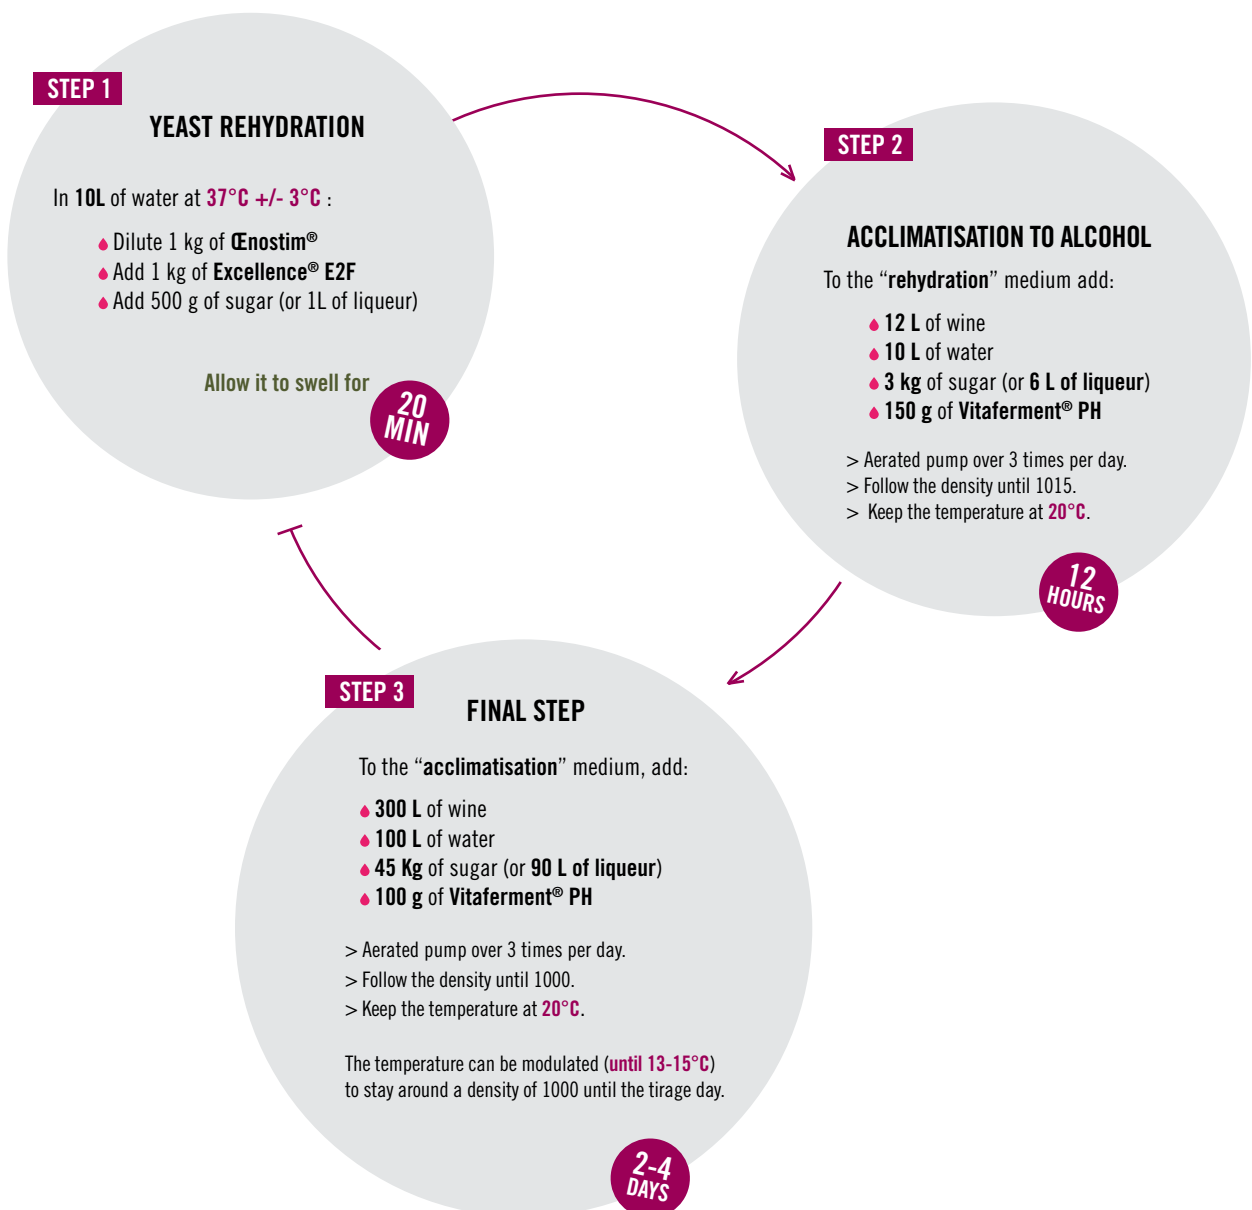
STEP 1
YEAST REHYDRATION

In 10L of water at 37°C +/- 3°C :

Dilute 1 kg of Œnostim®
Add 1 kg of Excellence® E2F
Add 500 g of sugar (or 1L of liqueur)

Allow it to swell for 20 MIN

STEP 2
ACCLIMATISATION TO ALCOHOL

To the "rehydration" medium add:

12 L of wine
10 L of water
3 kg of sugar (or 6 L of liqueur)
150 g of Vitaferment® PH

> Aerated pump over 3 times per day.
> Follow the density until 1015.
> Keep the temperature at 20°C.

12 HOURS

STEP 3
FINAL STEP

To the "acclimatisation" medium, add:

300 L of wine
100 L of water
45 Kg of sugar (or 90 L of liqueur)
100 g of Vitaferment® PH

> Aerated pump over 3 times per day.
> Follow the density until 1000.
> Keep the temperature at 20°C.

The temperature can be modulated (until 13-15°C) to stay around a density of 1000 until the tirage day.

2-4 DAYS